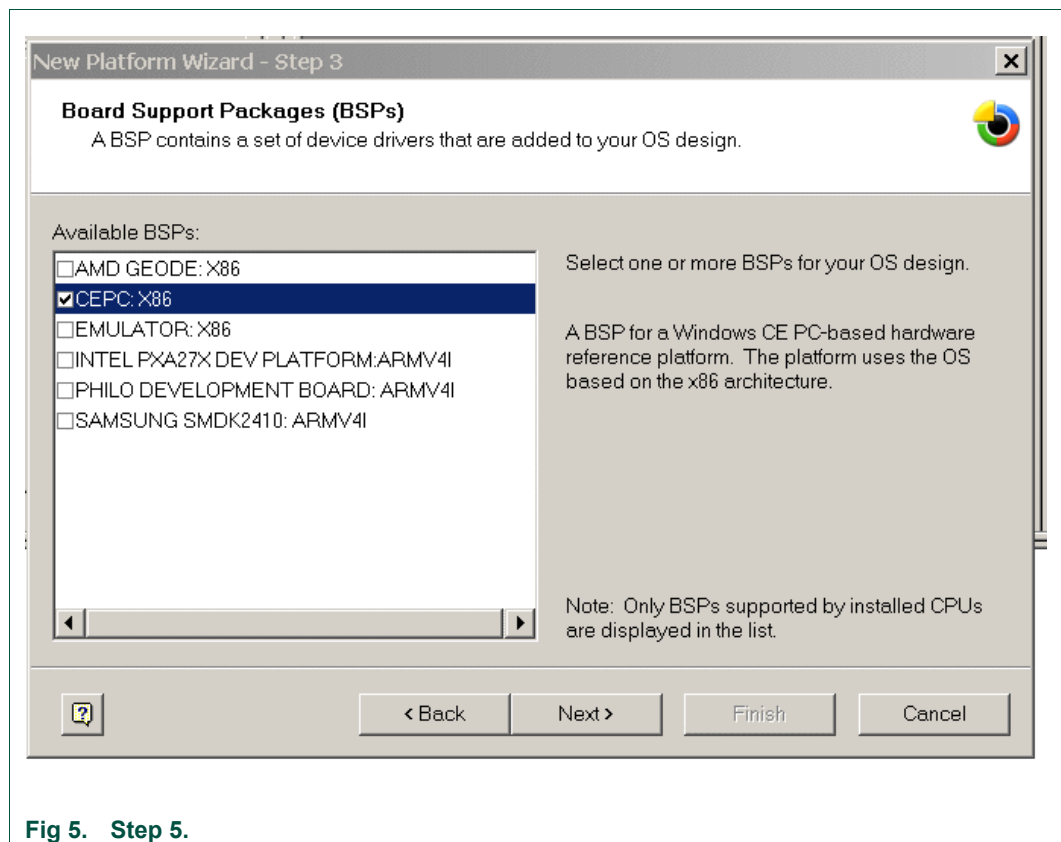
New Platform Wizard - Step 3

**Board Support Packages (BSPs)**
A BSP contains a set of device drivers that are added to your OS design.

Available BSPs:

☐AMD GEODE: X86
☑CEPC: X86
☐EMULATOR: X86
☐INTEL PXA27X DEV PLATFORM:ARMV4I
☐PHILO DEVELOPMENT BOARD: ARMV4I
☐SAMSUNG SMDK2410: ARMV4I

Select one or more BSPs for your OS design.

A BSP for a Windows CE PC-based hardware reference platform. The platform uses the OS based on the x86 architecture.

Note: Only BSPs supported by installed CPUs are displayed in the list.

< Back
Next >
Finish
Cancel

Fig 5. Step 5.